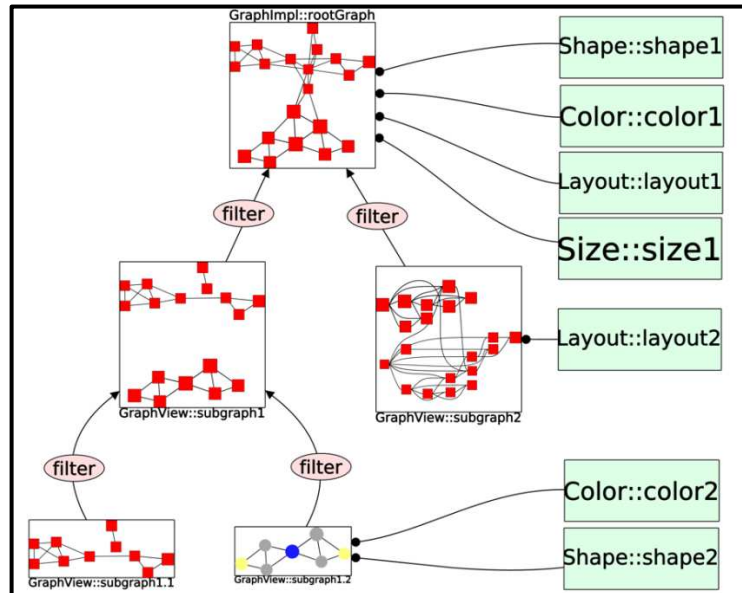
GraphImpl::rootGraph

Shape::shape1

Color::color1

Layout::layout1

Size::size1

filter

filter

Layout::layout2

GraphView::subgraph1

GraphView::subgraph2

filter

filter

Color::color2

Shape::shape2

GraphView::subgraph1.1

GraphView::subgraph1.2